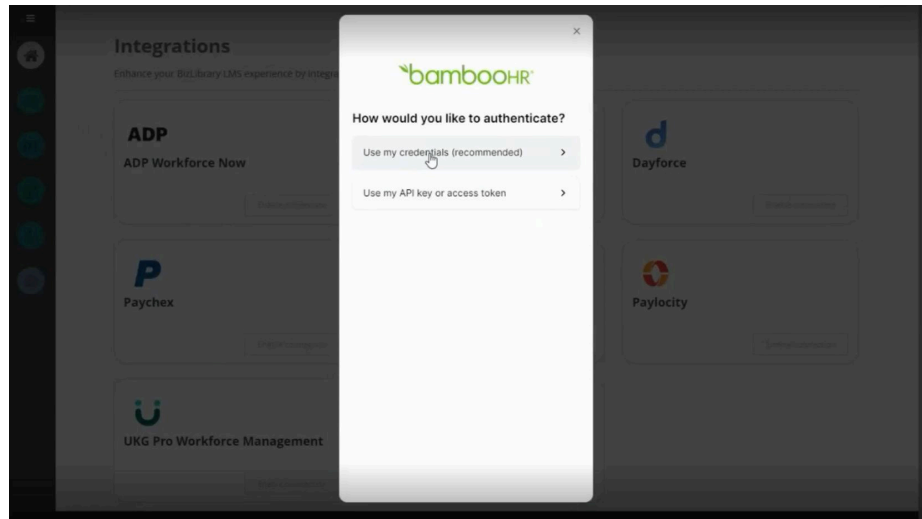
Integrations

Enhance your BizLibrary LMS experience by integra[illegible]

ADP

ADP Workforce Now

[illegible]

Paychex

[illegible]

UKG Pro Workforce Management

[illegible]

d

Dayforce

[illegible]

Paylocity

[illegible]

×

bambooHR

How would you like to authenticate?

Use my credentials (recommended) >

Use my API key or access token >